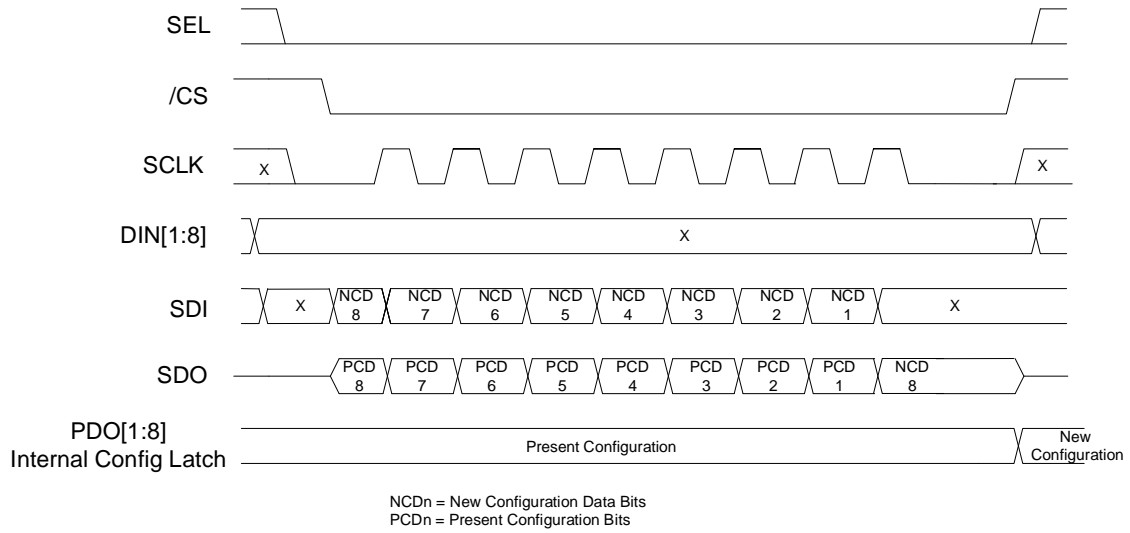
SEL

/CS

SCLK X X

DIN[1:8] X

SDI X NCD 8 NCD 7 NCD 6 NCD 5 NCD 4 NCD 3 NCD 2 NCD 1 X

SDO PCD 8 PCD 7 PCD 6 PCD 5 PCD 4 PCD 3 PCD 2 PCD 1 NCD 8

PDO[1:8]
Internal Config Latch Present Configuration New Configuration

NCDn = New Configuration Data Bits
PCDn = Present Configuration Bits